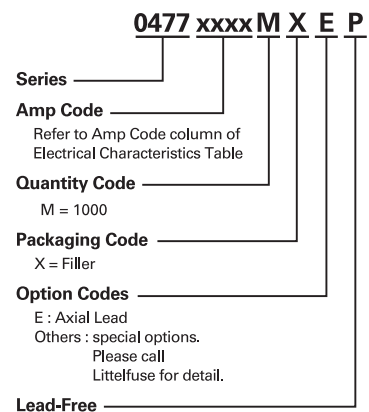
0477 xxxx M X E P

Series

Amp Code

Refer to Amp Code column of Electrical Characteristics Table

Quantity Code

M = 1000

Packaging Code

X = Filler

Option Codes

E : Axial Lead
Others : special options.
Please call
Littelfuse for detail.

Lead-Free